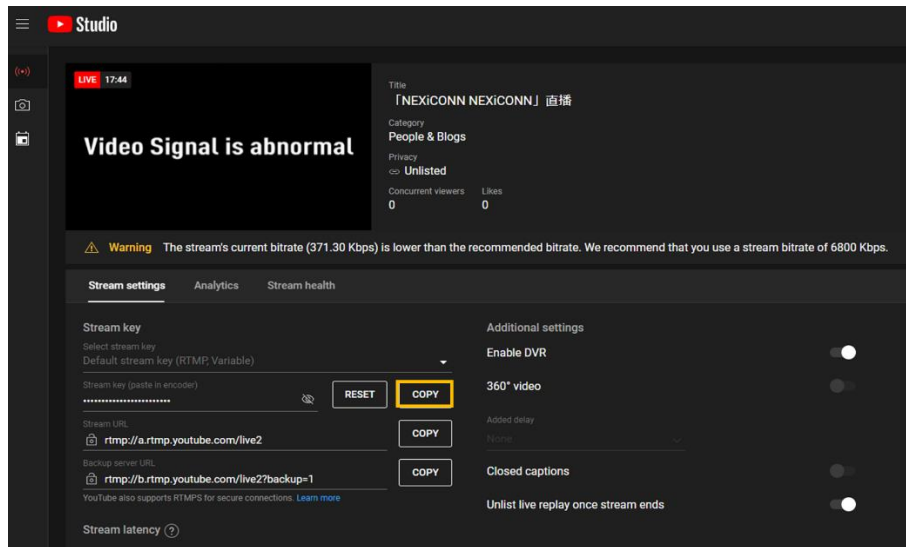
Studio

LIVE 17:44

Video Signal is abnormal

Title
「NEXiCONN NEXiCONN」直播
Category
People & Blogs
Privacy
Unlisted
Concurrent viewers
0
Likes
0

Warning The stream's current bitrate (371.30 Kbps) is lower than the recommended bitrate. We recommend that you use a stream bitrate of 6800 Kbps.

Stream settings Analytics Stream health

Stream key
Select stream key
Default stream key (RTMP, Variable)
Stream key (paste in encoder)
••••••••••••••••••••••••
RESET
COPY
Stream URL
rtmp://a.rtmp.youtube.com/live2
COPY
Backup server URL
rtmp://b.rtmp.youtube.com/live2?backup=1
COPY
YouTube also supports RTMPS for secure connections. Learn more

Stream latency

Additional settings
Enable DVR
360° video
Added delay
None
Closed captions
Unlist live replay once stream ends